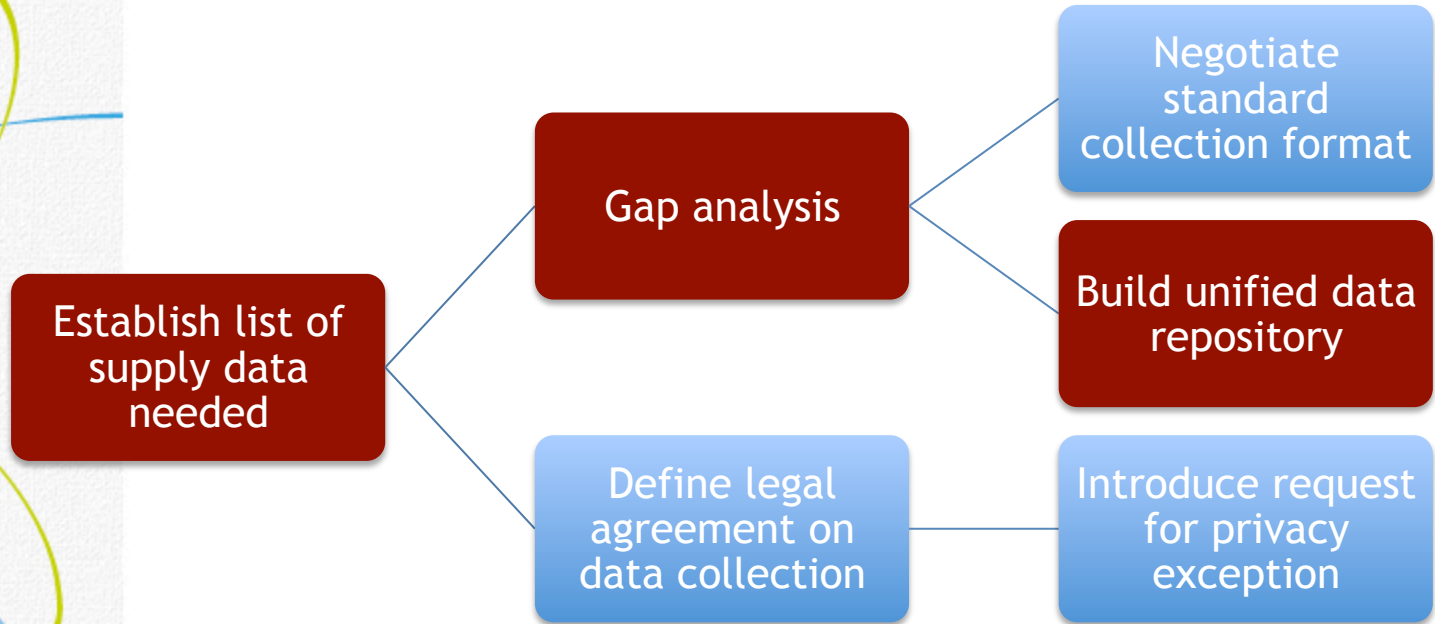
Establish list of supply data needed

Gap analysis

Negotiate standard collection format

Build unified data repository

Define legal agreement on data collection

Introduce request for privacy exception